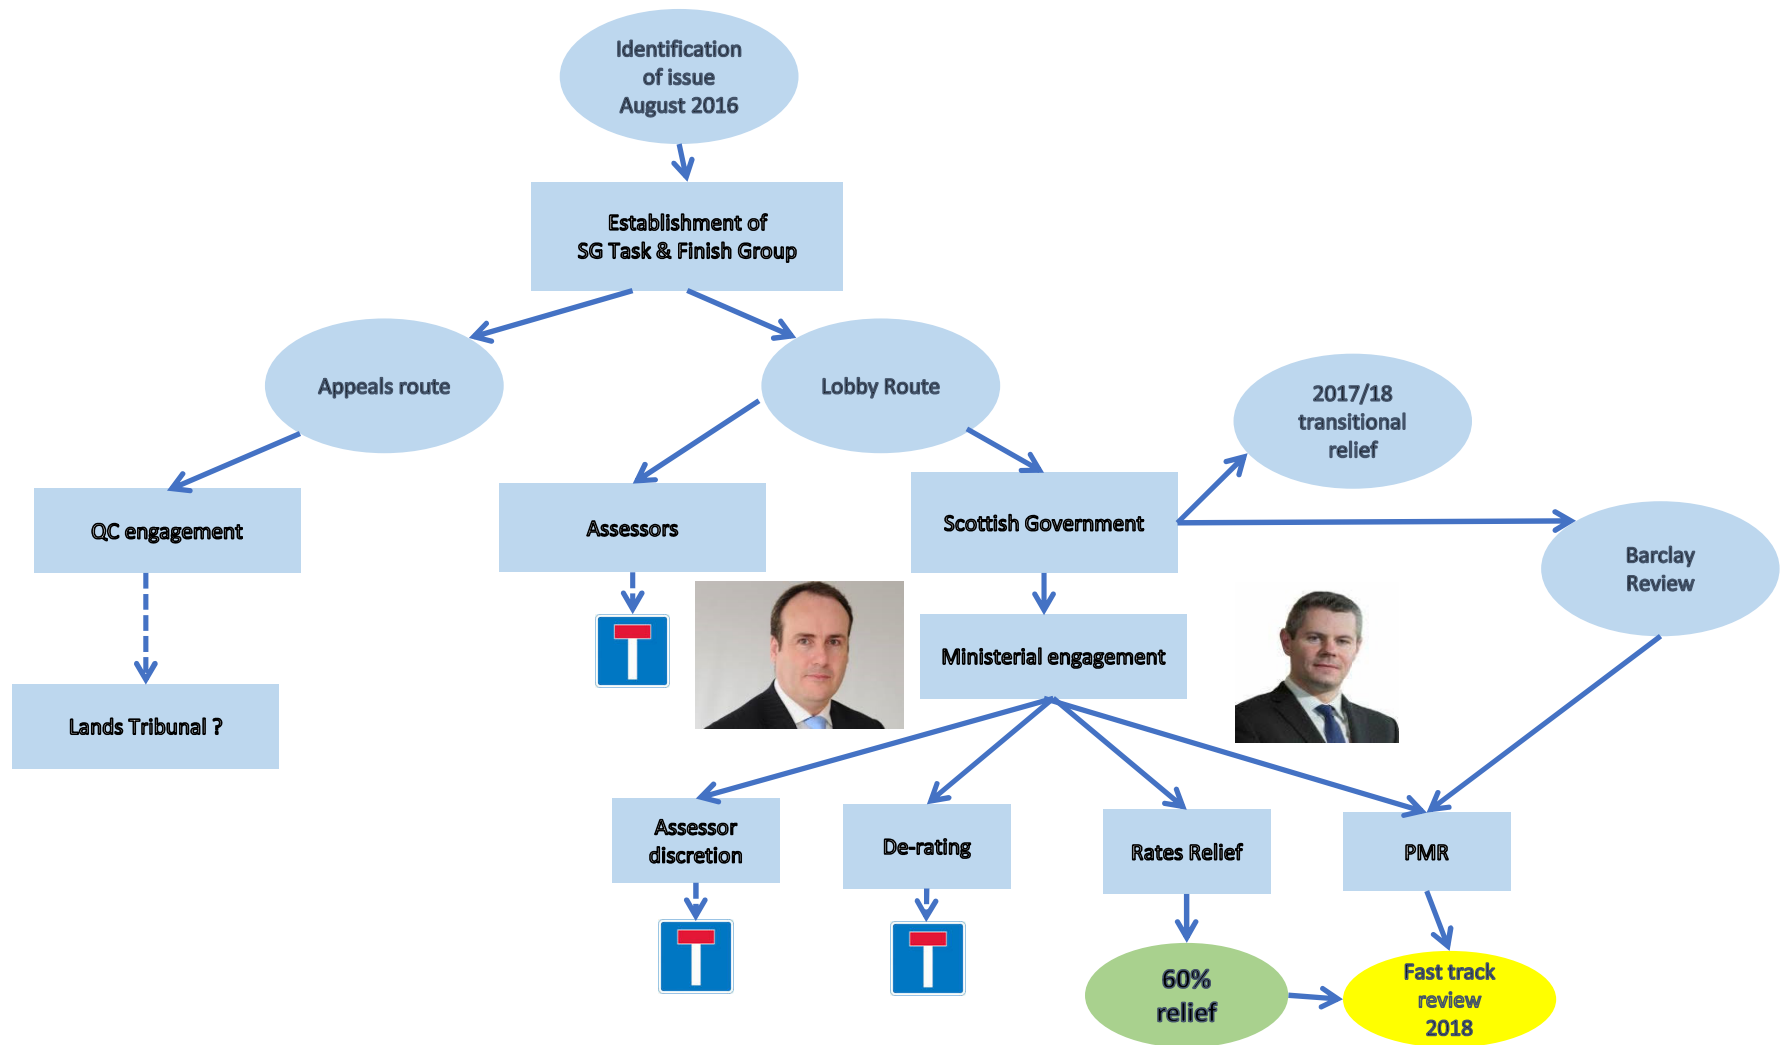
Identification of issue August 2016

Establishment of SG Task & Finish Group

Appeals route

Lobby Route

2017/18 transitional relief

QC engagement

Assessors

Scottish Government

Barclay Review

Lands Tribunal ?

Ministerial engagement

Assessor discretion

De-rating

Rates Relief

PMR

60% relief

Fast track review 2018